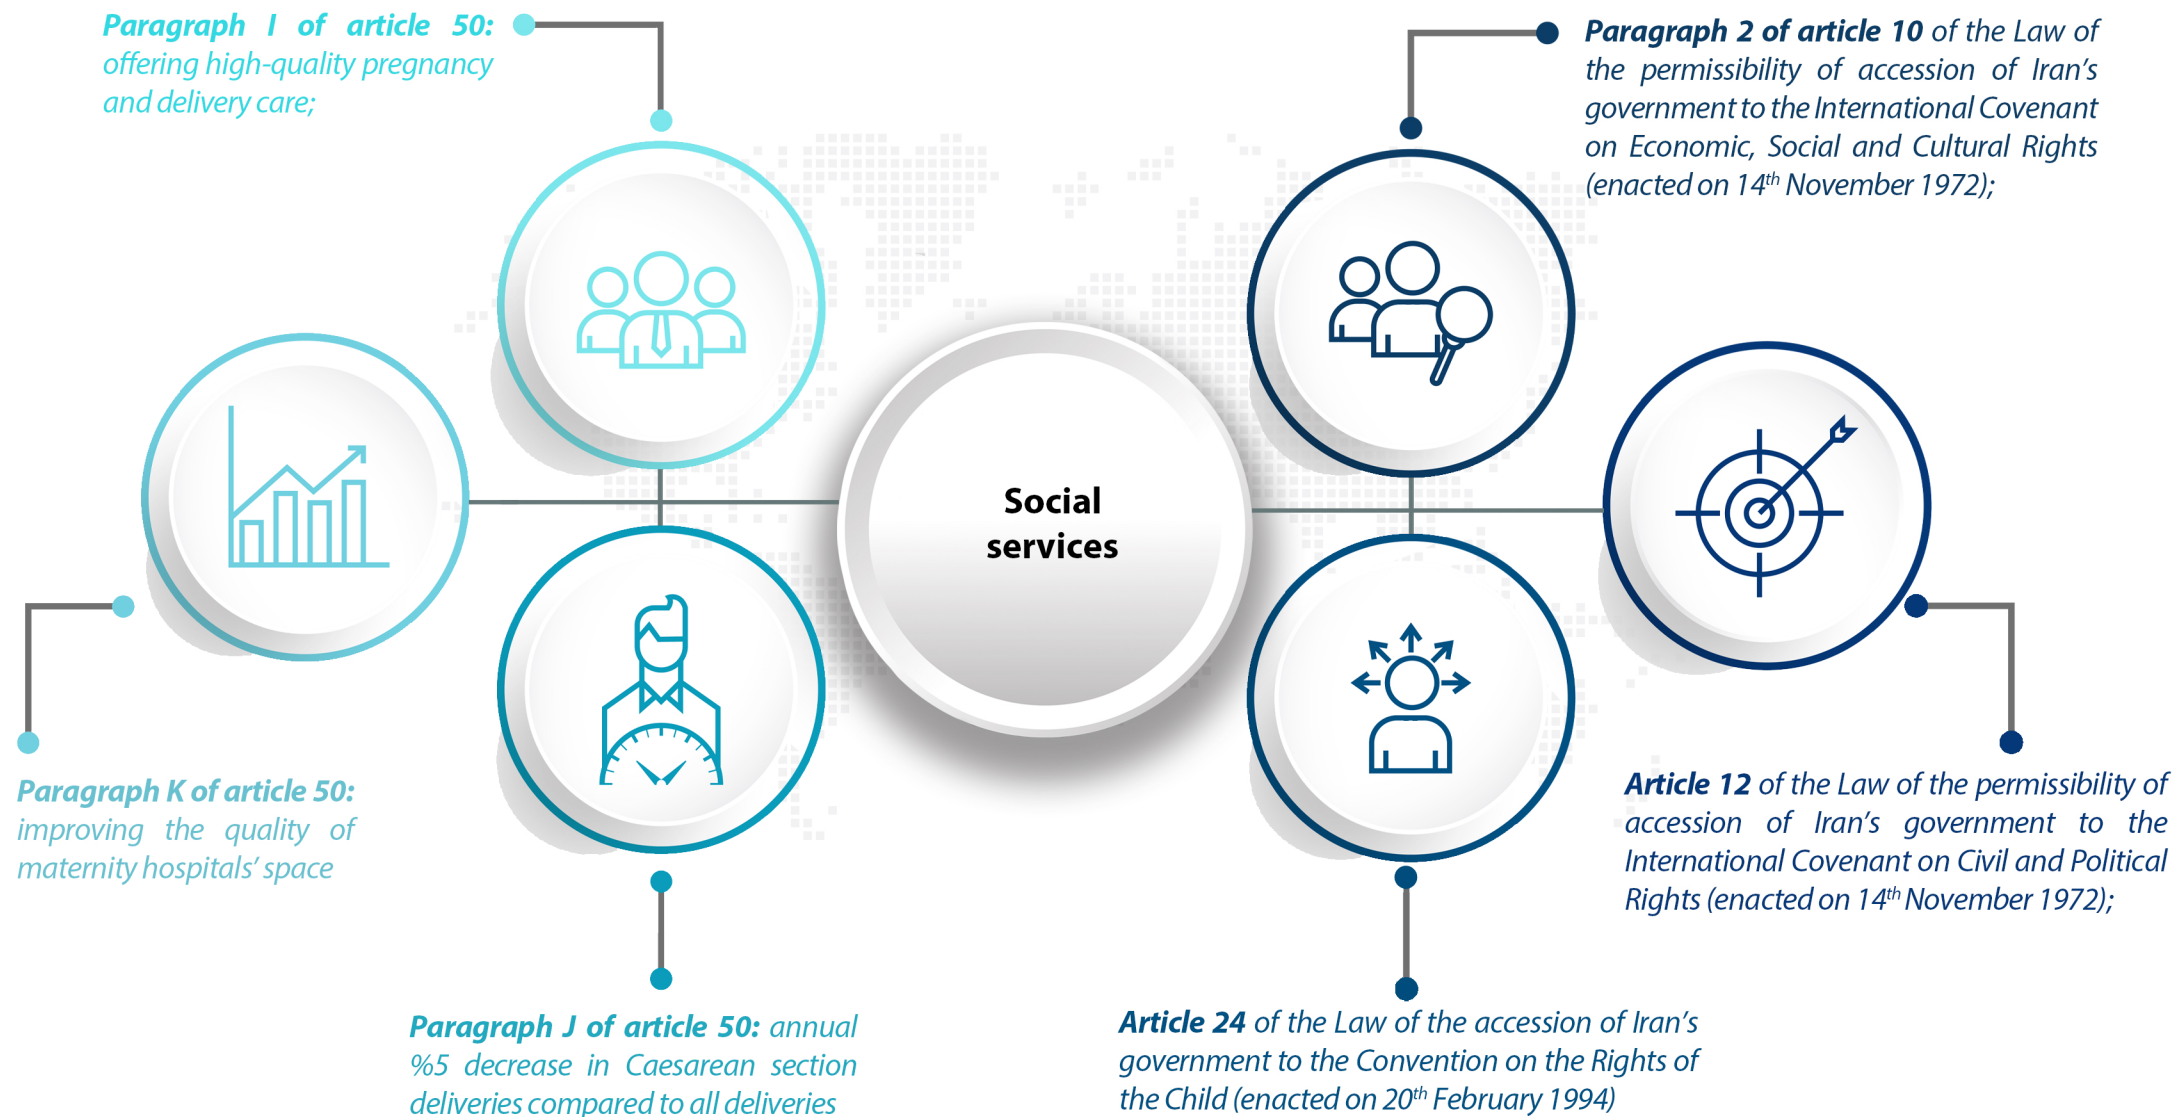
Paragraph I of article 50: offering high-quality pregnancy and delivery care;

Paragraph 2 of article 10 of the Law of the permissibility of accession of Iran's government to the International Covenant on Economic, Social and Cultural Rights (enacted on 14$^{th}$ November 1972);

Social services

Paragraph K of article 50: improving the quality of maternity hospitals' space

Article 12 of the Law of the permissibility of accession of Iran's government to the International Covenant on Civil and Political Rights (enacted on 14$^{th}$ November 1972);

Paragraph J of article 50: annual %5 decrease in Caesarean section deliveries compared to all deliveries

Article 24 of the Law of the accession of Iran's government to the Convention on the Rights of the Child (enacted on 20$^{th}$ February 1994)